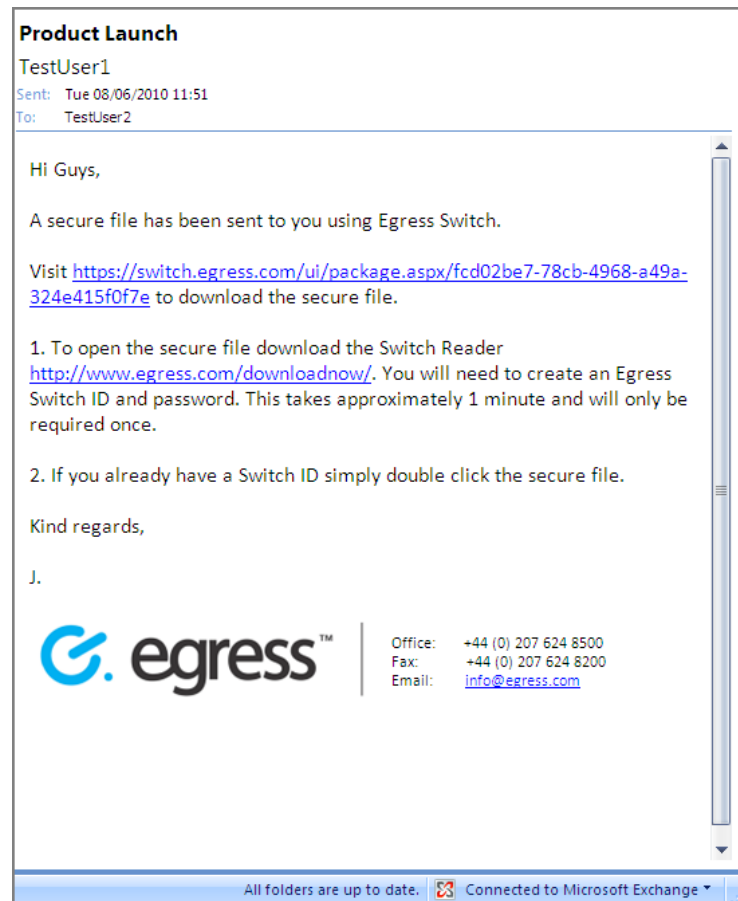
**Product Launch**
TestUser1
Sent: Tue 08/06/2010 11:51
To: TestUser2

Hi Guys,

A secure file has been sent to you using Egress Switch.

Visit https://switch.egress.com/ui/package.aspx/fcd02be7-78cb-4968-a49a-324e415f0f7e to download the secure file.

1. To open the secure file download the Switch Reader http://www.egress.com/downloadnow/. You will need to create an Egress Switch ID and password. This takes approximately 1 minute and will only be required once.

2. If you already have a Switch ID simply double click the secure file.

Kind regards,

J.

egress™

Office: +44 (0) 207 624 8500
Fax: +44 (0) 207 624 8200
Email: info@egress.com

All folders are up to date. Connected to Microsoft Exchange